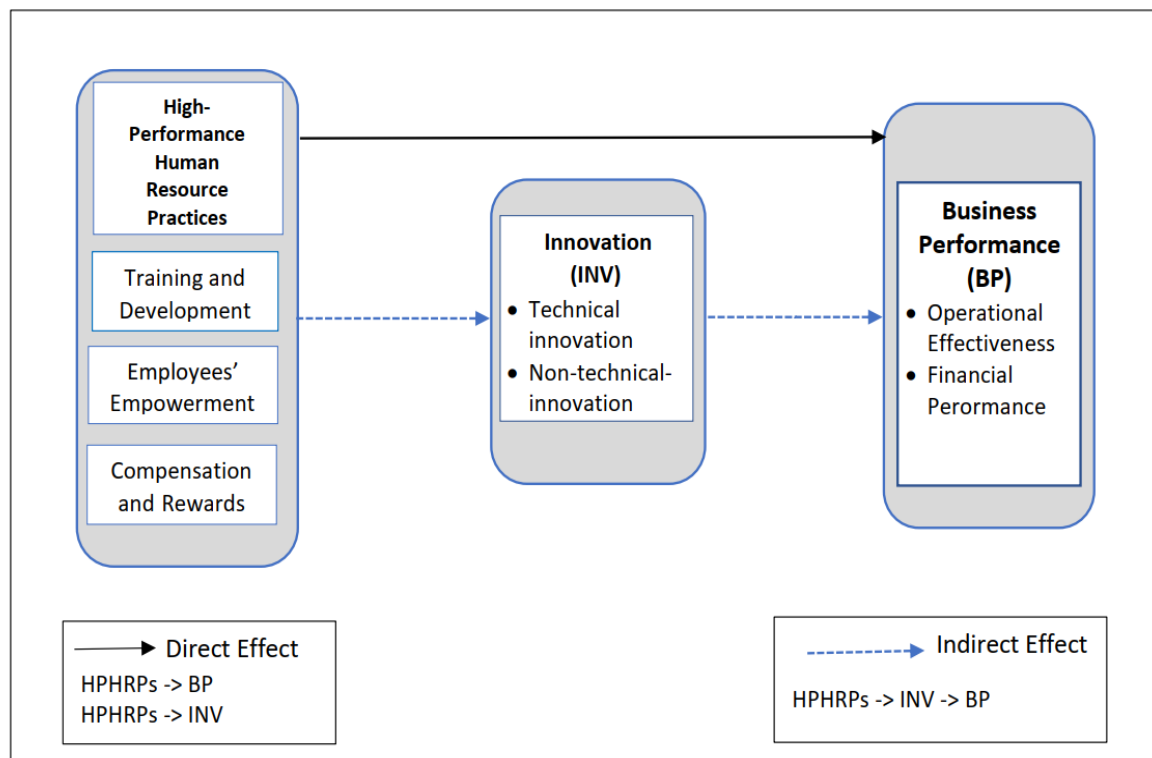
High-Performance Human Resource Practices

Training and Development

Employees' Empowerment

Compensation and Rewards

Innovation (INV)
• Technical innovation
• Non-technical-innovation

Business Performance (BP)
• Operational Effectiveness
• Financial Perormance

Direct Effect
HPHRPs -> BP
HPHRPs -> INV

Indirect Effect
HPHRPs -> INV -> BP